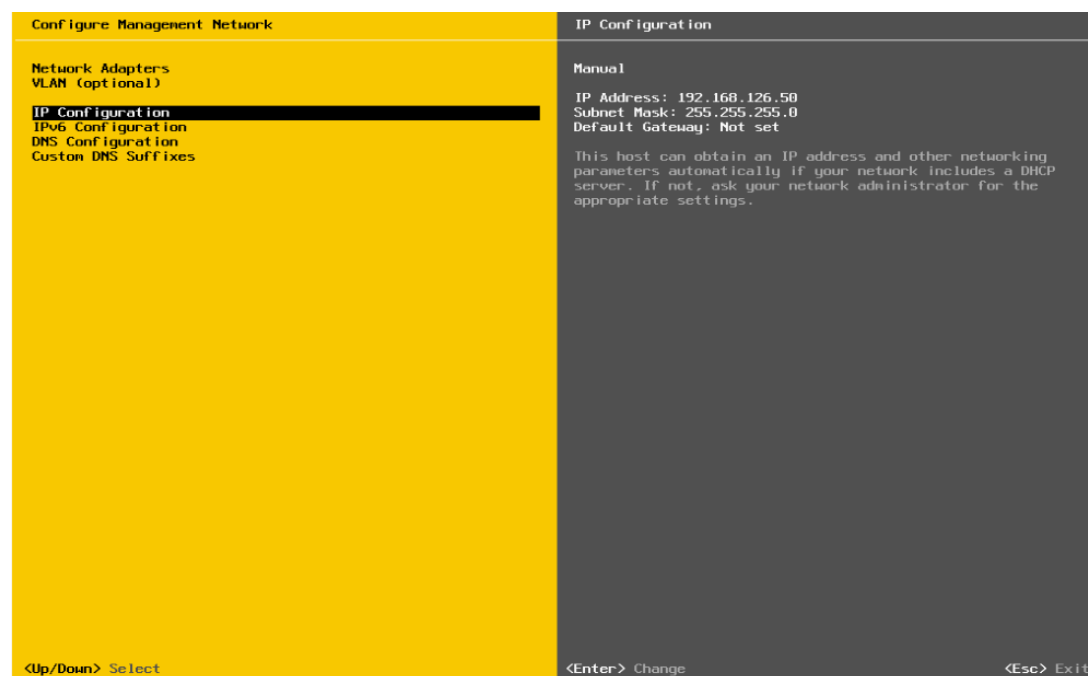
Configure Management Network

Network Adapters
VLAN (optional)

IP Configuration
IPv6 Configuration
DNS Configuration
Custom DNS Suffixes

IP Configuration

Manual

IP Address: 192.168.126.50
Subnet Mask: 255.255.255.0
Default Gateway: Not set

This host can obtain an IP address and other networking parameters automatically if your network includes a DHCP server. If not, ask your network administrator for the appropriate settings.

<Up/Down> Select

<Enter> Change

<Esc> Exit